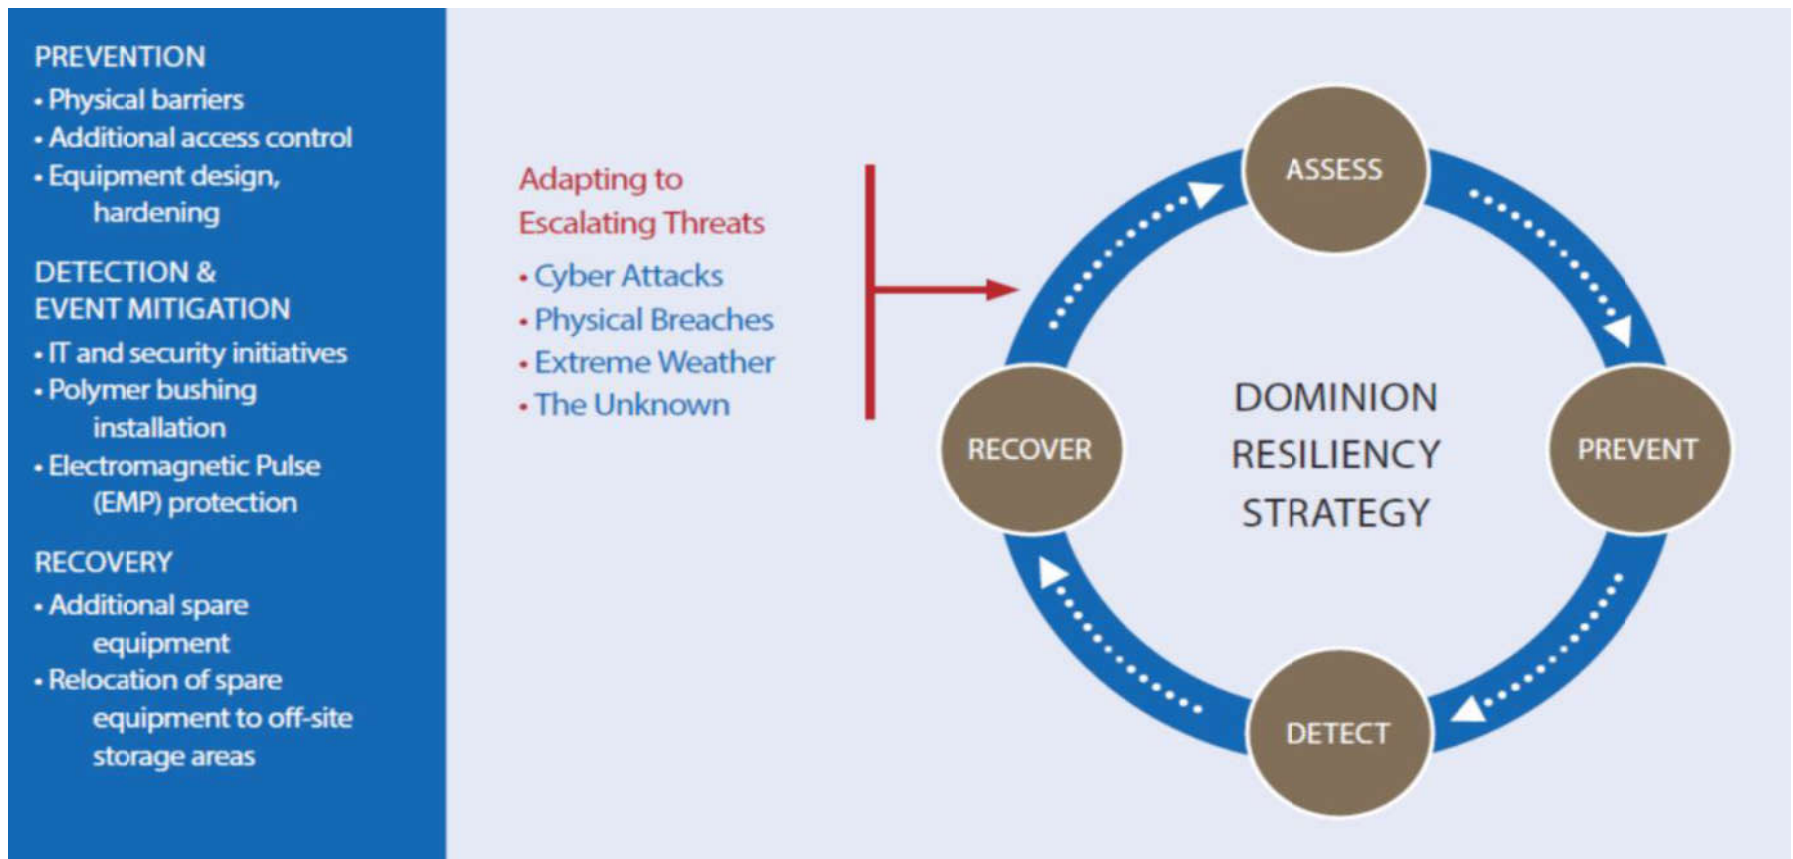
PREVENTION

• Physical barriers
• Additional access control
• Equipment design, hardening

DETECTION & EVENT MITIGATION

• IT and security initiatives
• Polymer bushing installation
• Electromagnetic Pulse (EMP) protection

RECOVERY

• Additional spare equipment
• Relocation of spare equipment to off-site storage areas

Adapting to Escalating Threats

• Cyber Attacks
• Physical Breaches
• Extreme Weather
• The Unknown

ASSESS

PREVENT

DETECT

RECOVER

DOMINION RESILIENCY STRATEGY